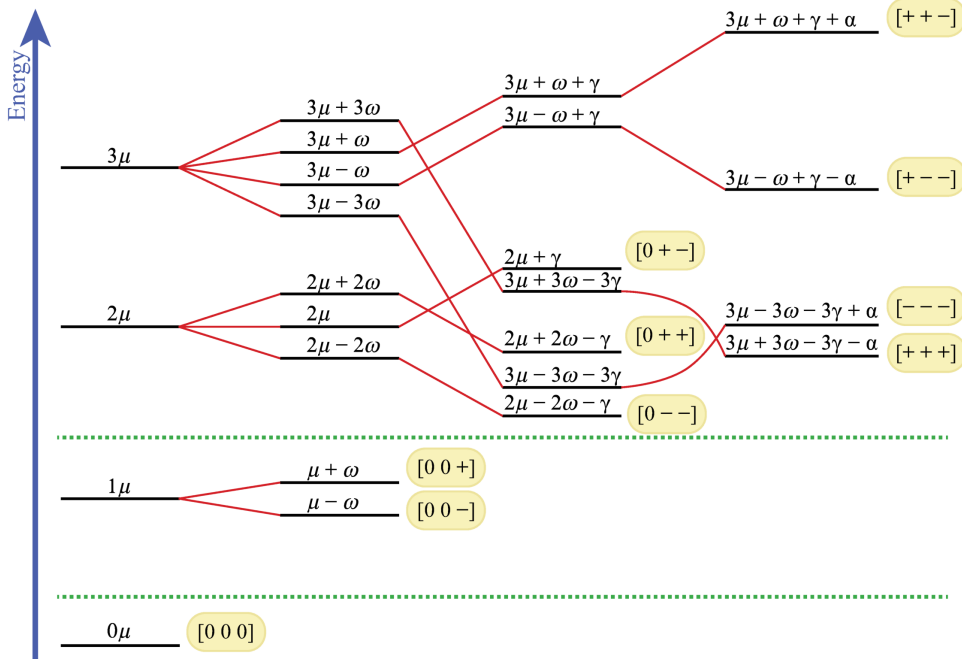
Energy

$3\mu + \omega + \gamma + \alpha$ [+ + −]

$3\mu + \omega + \gamma$

$3\mu + 3\omega$

$3\mu - \omega + \gamma$

$3\mu + \omega$

$3\mu$

$3\mu - \omega$

$3\mu - \omega + \gamma - \alpha$ [+ − −]

$3\mu - 3\omega$

$2\mu + \gamma$ [0 + −]

$3\mu + 3\omega - 3\gamma$

$2\mu + 2\omega$

$2\mu$

$2\mu$

$3\mu - 3\omega - 3\gamma + \alpha$ [− − −]

$2\mu + 2\omega - \gamma$ [0 + +]

$3\mu + 3\omega - 3\gamma - \alpha$ [+ + +]

$2\mu - 2\omega$

$3\mu - 3\omega - 3\gamma$

$2\mu - 2\omega - \gamma$ [0 − −]

$\mu + \omega$ [0 0 +]

$1\mu$

$\mu - \omega$ [0 0 −]

$0\mu$ [0 0 0]